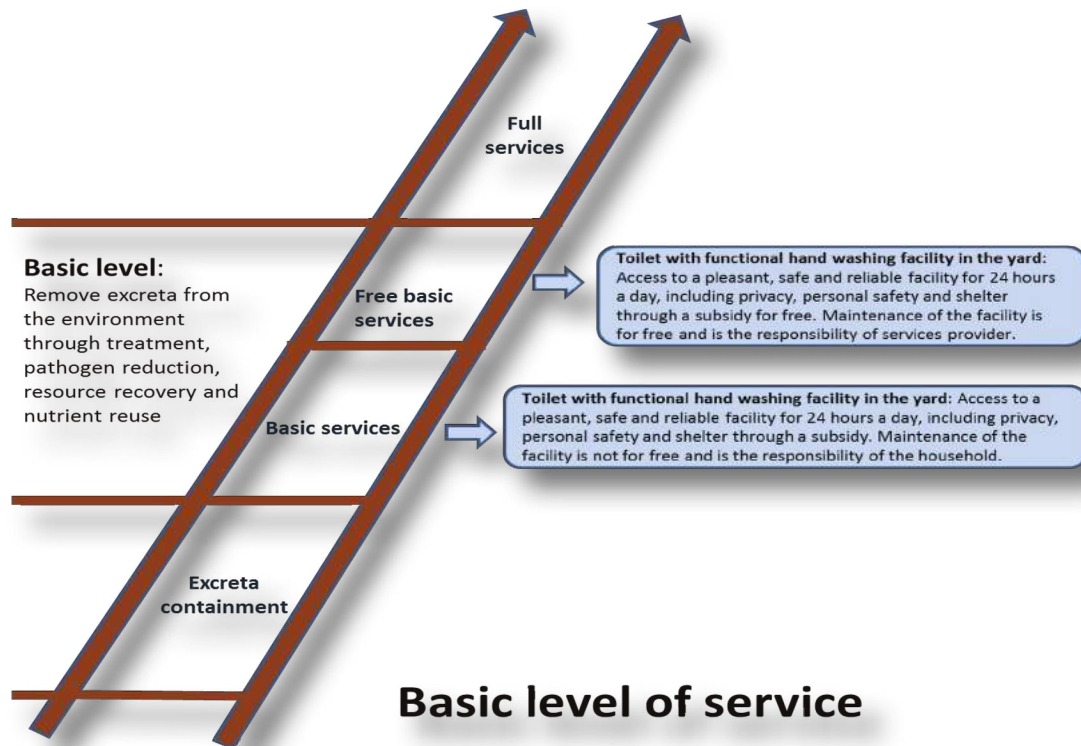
Full services

Basic level:
Remove excreta from the environment through treatment, pathogen reduction, resource recovery and nutrient reuse

Free basic services

Toilet with functional hand washing facility in the yard: Access to a pleasant, safe and reliable facility for 24 hours a day, including privacy, personal safety and shelter through a subsidy for free. Maintenance of the facility is for free and is the responsibility of services provider.

Basic services

Toilet with functional hand washing facility in the yard: Access to a pleasant, safe and reliable facility for 24 hours a day, including privacy, personal safety and shelter through a subsidy. Maintenance of the facility is not for free and is the responsibility of the household.

Excreta containment

Basic level of service